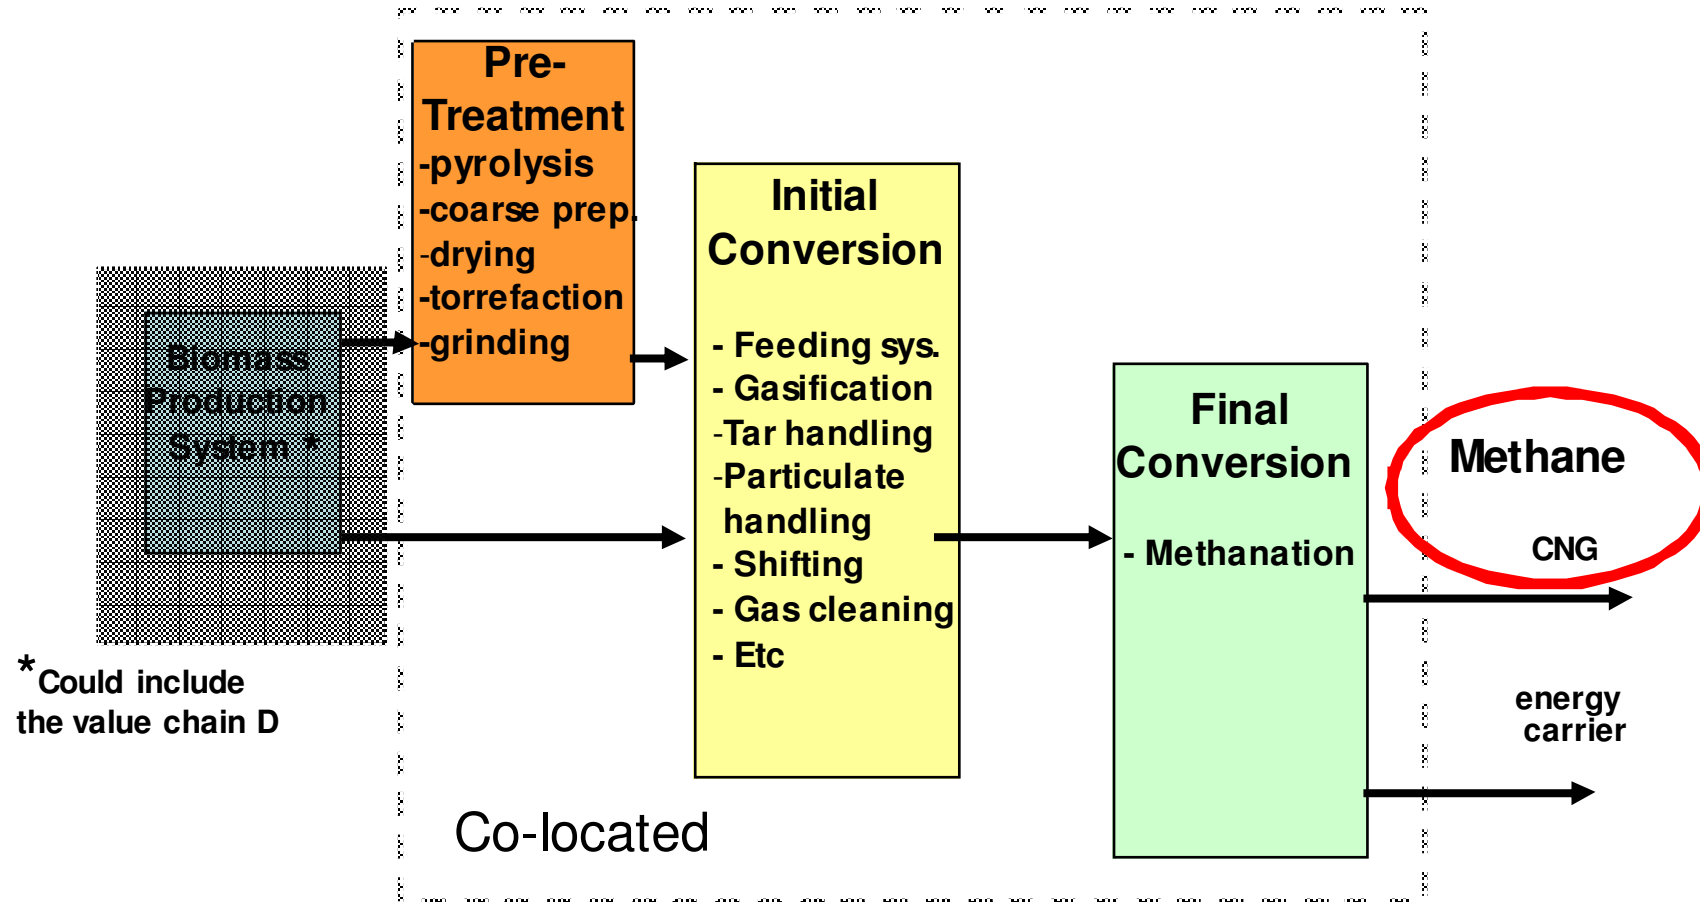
Biomass Production System *

*Could include the value chain D

Pre-Treatment
-pyrolysis
-coarse prep.
-drying
-torrefaction
-grinding

Initial Conversion

- Feeding sys.
- Gasification
-Tar handling
-Particulate handling
- Shifting
- Gas cleaning
- Etc

Final Conversion

- Methanation

Methane

CNG

energy carrier

Co-located